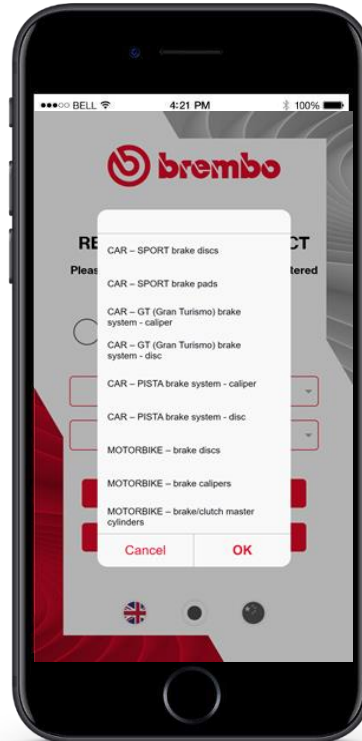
●●●○○ BELL

4:21 PM

100%

brembo

RE

CT

Pleas

tered

CAR – SPORT brake discs

CAR – SPORT brake pads

CAR – GT (Gran Turismo) brake system - caliper

CAR – GT (Gran Turismo) brake system - disc

CAR – PISTA brake system - caliper

CAR – PISTA brake system - disc

MOTORBIKE – brake discs

MOTORBIKE – brake calipers

MOTORBIKE – brake/clutch master cylinders

Cancel

OK